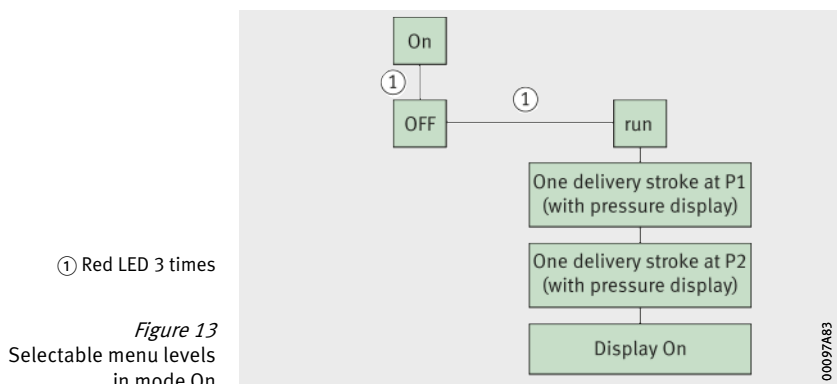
On
①
OFF
①
run
One delivery stroke at P1 (with pressure display)
One delivery stroke at P2 (with pressure display)
Display On
00097A83

① Red LED 3 times

*Figure 13*
Selectable menu levels in mode On